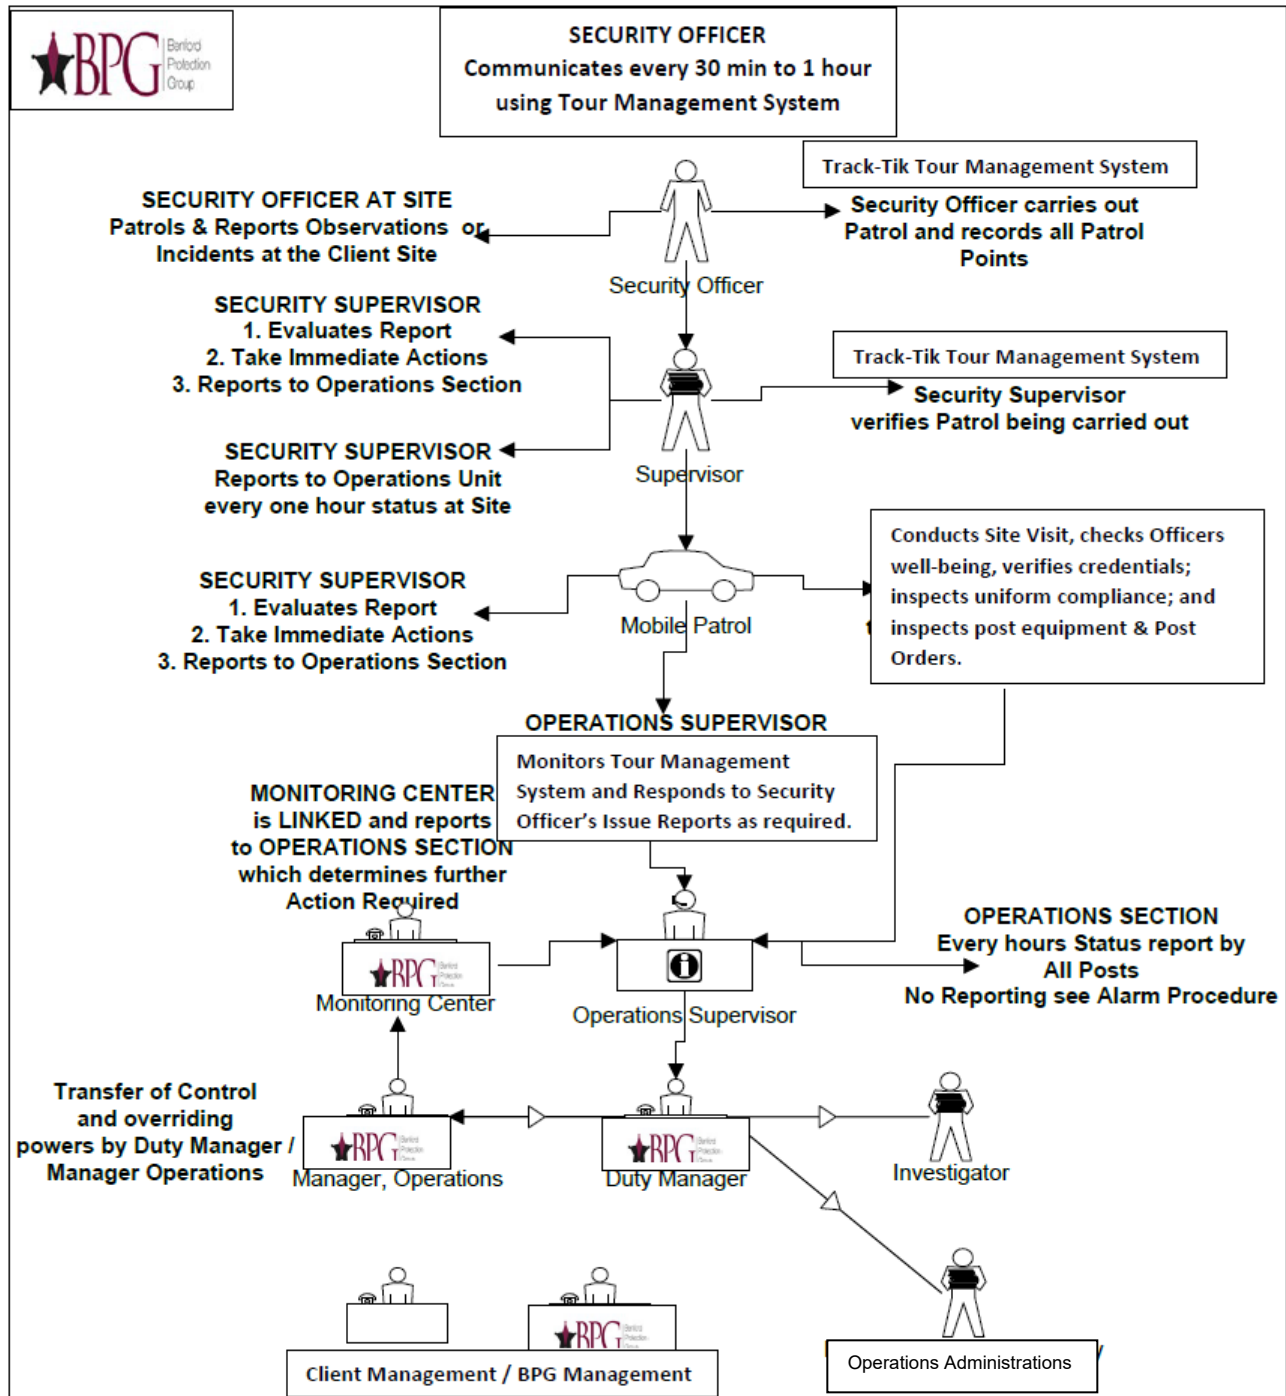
BPG Banford Protection Group

SECURITY OFFICER
Communicates every 30 min to 1 hour using Tour Management System

Track-Tik Tour Management System

SECURITY OFFICER AT SITE
Patrols & Reports Observations or Incidents at the Client Site

Security Officer carries out Patrol and records all Patrol Points

Security Officer

SECURITY SUPERVISOR
1. Evaluates Report
2. Take Immediate Actions
3. Reports to Operations Section

Track-Tik Tour Management System

Security Supervisor verifies Patrol being carried out

SECURITY SUPERVISOR
Reports to Operations Unit every one hour status at Site

Supervisor

Conducts Site Visit, checks Officers well-being, verifies credentials; inspects uniform compliance; and inspects post equipment & Post Orders.

SECURITY SUPERVISOR
1. Evaluates Report
2. Take Immediate Actions
3. Reports to Operations Section

Mobile Patrol

OPERATIONS SUPERVISOR

Monitors Tour Management System and Responds to Security Officer's Issue Reports as required.

MONITORING CENTER is LINKED and reports to OPERATIONS SECTION which determines further Action Required

OPERATIONS SECTION
Every hours Status report by All Posts
No Reporting see Alarm Procedure

Monitoring Center

Operations Supervisor

Transfer of Control and overriding powers by Duty Manager / Manager Operations

Manager, Operations

Duty Manager

Investigator

Client Management / BPG Management

Operations Administrations